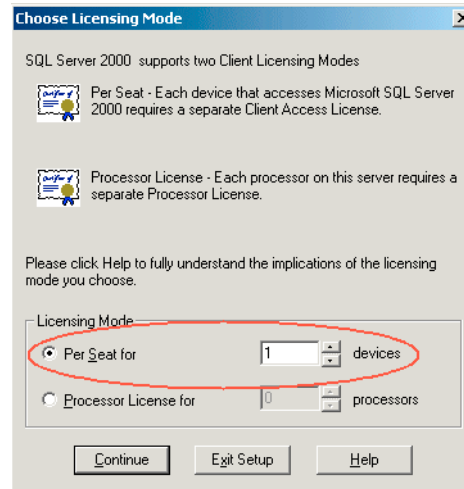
Choose Licensing Mode

SQL Server 2000 supports two Client Licensing Modes

Per Seat - Each device that accesses Microsoft SQL Server 2000 requires a separate Client Access License.

Processor License - Each processor on this server requires a separate Processor License.

Please click Help to fully understand the implications of the licensing mode you choose.

Licensing Mode

Per Seat for 1 devices

Processor License for 0 processors

Continue Exit Setup Help